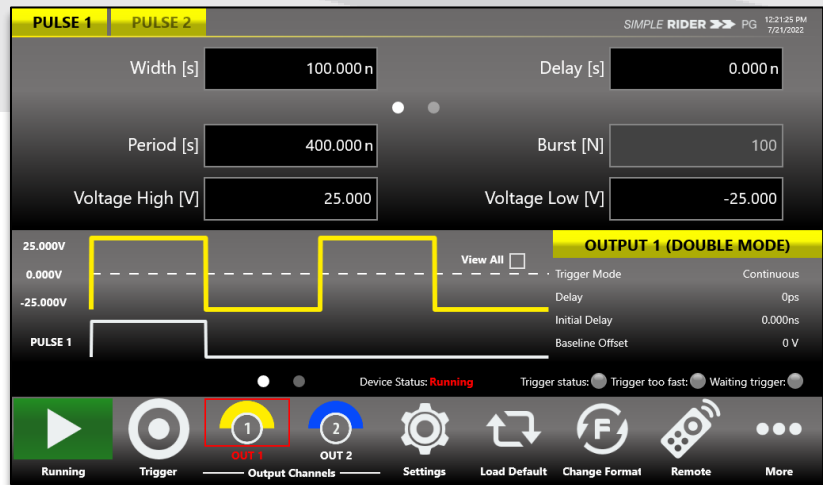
PULSE 1 PULSE 2

SIMPLE RIDER PG 12:21:25 PM 7/21/2022

Width [s] 100.000 n

Delay [s] 0.000 n

Period [s] 400.000 n

Burst [N] 100

Voltage High [V] 25.000

Voltage Low [V] -25.000

25.000V
0.000V
-25.000V
PULSE 1

View All

OUTPUT 1 (DOUBLE MODE)

| | |
|---|---|
| Trigger Mode | Continuous |
| Delay | 0ps |
| Initial Delay | 0.000ns |
| Baseline Offset | 0 V |

Device Status: Running

Trigger status: Trigger too fast: Waiting trigger:

Running

Trigger

1 OUT 1

2 OUT 2

Output Channels

Settings

Load Default

Change Format

Remote

More